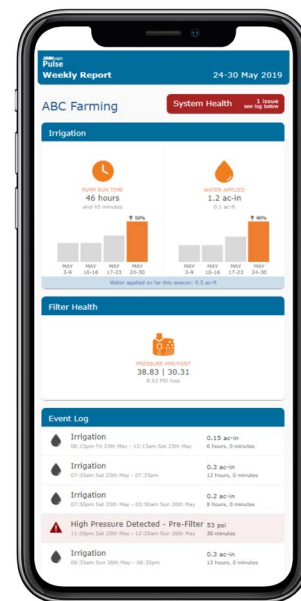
Pulse
Weekly Report
24-30 May 2019

ABC Farming

System Health
1 issue see log below

Irrigation

PUMP RUN TIME
46 hours
and 45 minutes

50%

MAY 3-9
MAY 10-16
MAY 17-23
MAY 24-30

WATER APPLIED
1.2 ac-in
0.1 ac-ft

90%

MAY 3-9
MAY 10-16
MAY 17-23
MAY 24-30

Water applied so far this season: 0.5 ac-ft

Filter Health

PRESSURE PRE/POST
38.83 | 30.31
8.52 PSI loss

Event Log

Irrigation
06:15pm Fri 24th May – 12:15am Sat 25th May
0.15 ac-in
6 hours, 0 minutes

Irrigation
07:35am Sat 25th May – 07:35pm
0.3 ac-in
12 hours, 0 minutes

Irrigation
07:50pm Sat 25th May – 03:50am Sun 26th May
0.2 ac-in
8 hours, 0 minutes

High Pressure Detected - Pre-Filter
11:50pm Sat 25th May – 12:20am Sun 26th May
53 psi
30 minutes

Irrigation
08:35am Sun 26th May – 08:35pm
0.3 ac-in
12 hours, 0 minutes